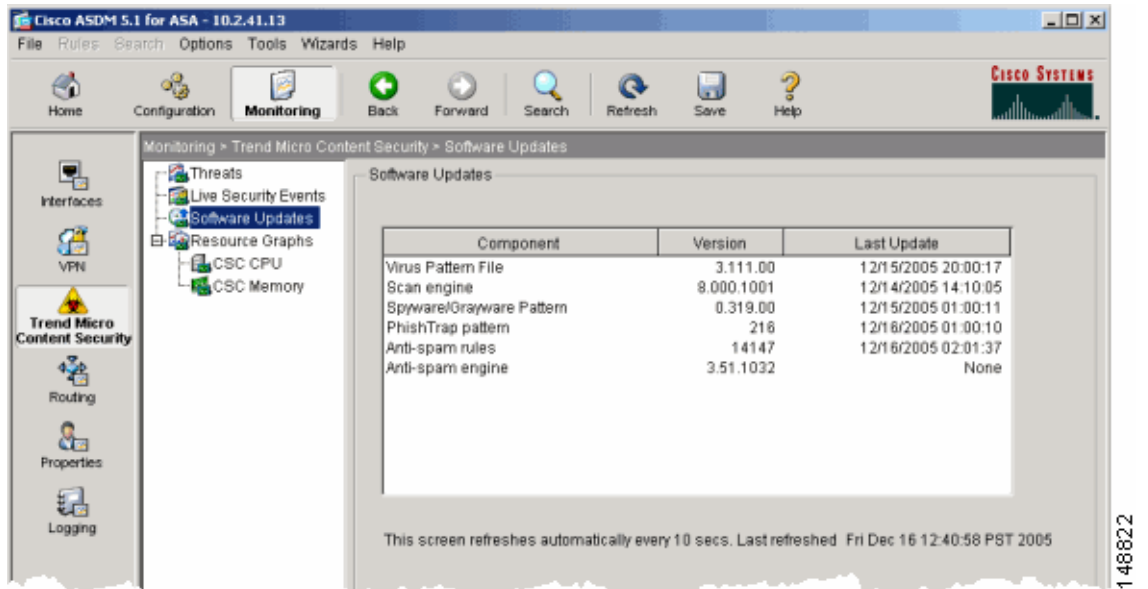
Cisco ASDM 5.1 for ASA - 10.2.41.13

File Rules Search Options Tools Wizards Help

Home Configuration Monitoring Back Forward Search Refresh Save Help

CISCO SYSTEMS

Interfaces

VPN

Trend Micro Content Security

Routing

Properties

Logging

Monitoring > Trend Micro Content Security > Software Updates

Threats
Live Security Events
Software Updates
Resource Graphs
CSC CPU
CSC Memory

Software Updates

| Component | Version | Last Update |
|---|---|---|
| Virus Pattern File | 3.111.00 | 12/15/2005 20:00:17 |
| Scan engine | 8.000.1001 | 12/14/2005 14:10:05 |
| Spyware/Grayware Pattern | 0.319.00 | 12/15/2005 01:00:11 |
| PhishTrap pattern | 216 | 12/16/2005 01:00:10 |
| Anti-spam rules | 14147 | 12/16/2005 02:01:37 |
| Anti-spam engine | 3.51.1032 | None |

This screen refreshes automatically every 10 secs. Last refreshed Fri Dec 16 12:40:58 PST 2005

148822